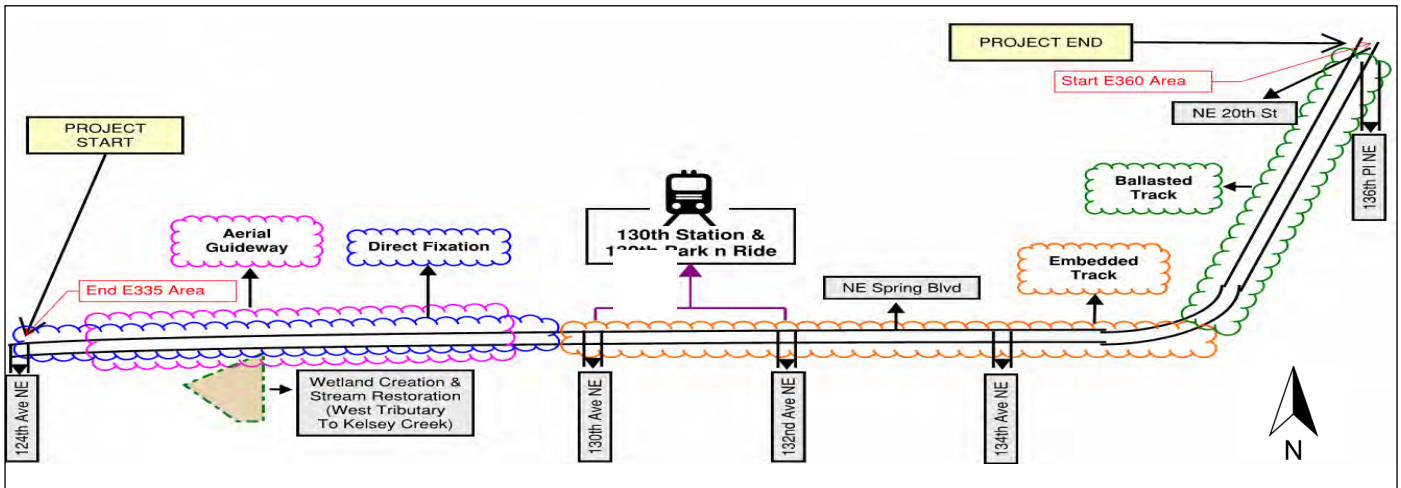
PROJECT END

Start E360 Area

NE 20th St

136th Pl NE

Ballasted Track

PROJECT START

Aerial Guideway

Direct Fixation

130th Station & 130th Park n Ride

Embedded Track

NE Spring Blvd

End E335 Area

124th Ave NE

Wetland Creation & Stream Restoration (West Tributary To Kelsey Creek)

130th Ave NE

132nd Ave NE

134th Ave NE

N